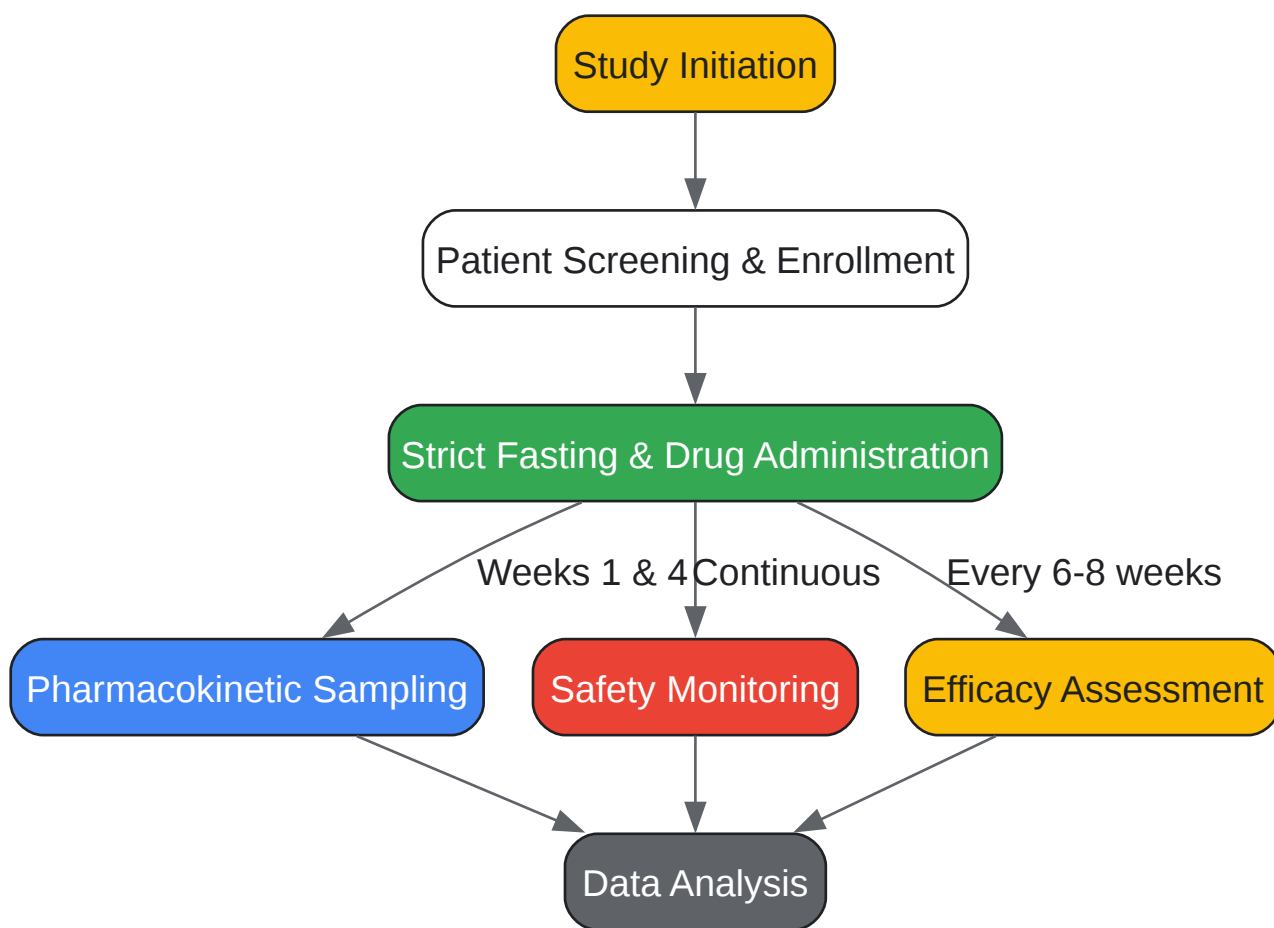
Study Initiation

Patient Screening & Enrollment

Strict Fasting & Drug Administration

Weeks 1 & 4

Continuous

Every 6-8 weeks

Pharmacokinetic Sampling

Safety Monitoring

Efficacy Assessment

Data Analysis